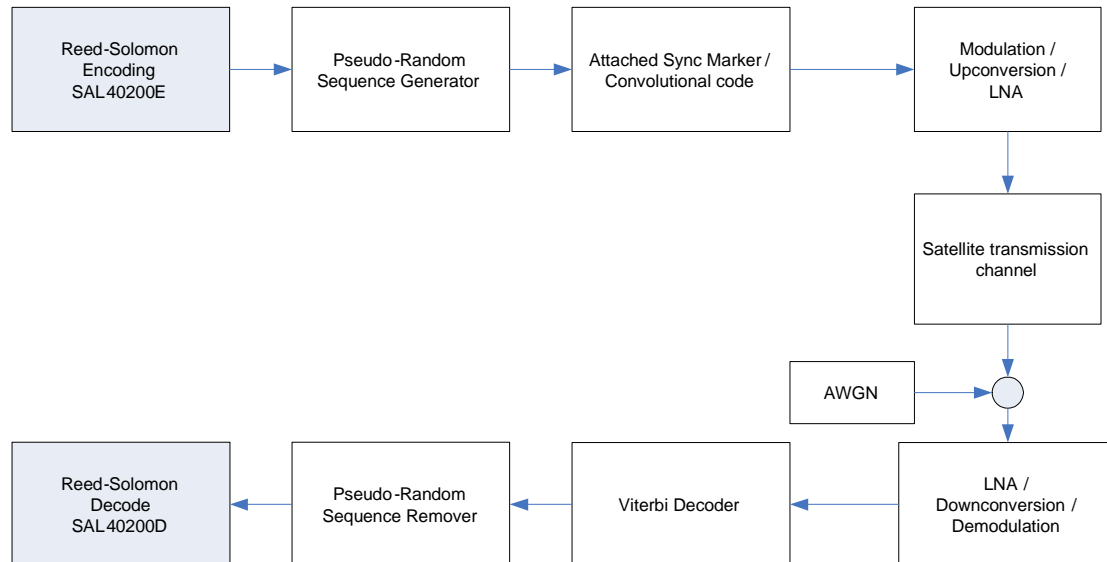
Reed-Solomon Encoding SAL40200E

Pseudo-Random Sequence Generator

Attached Sync Marker / Convolutional code

Modulation / Upconversion / LNA

Satellite transmission channel

AWGN

LNA / Downconversion / Demodulation

Viterbi Decoder

Pseudo-Random Sequence Remover

Reed-Solomon Decode SAL40200D